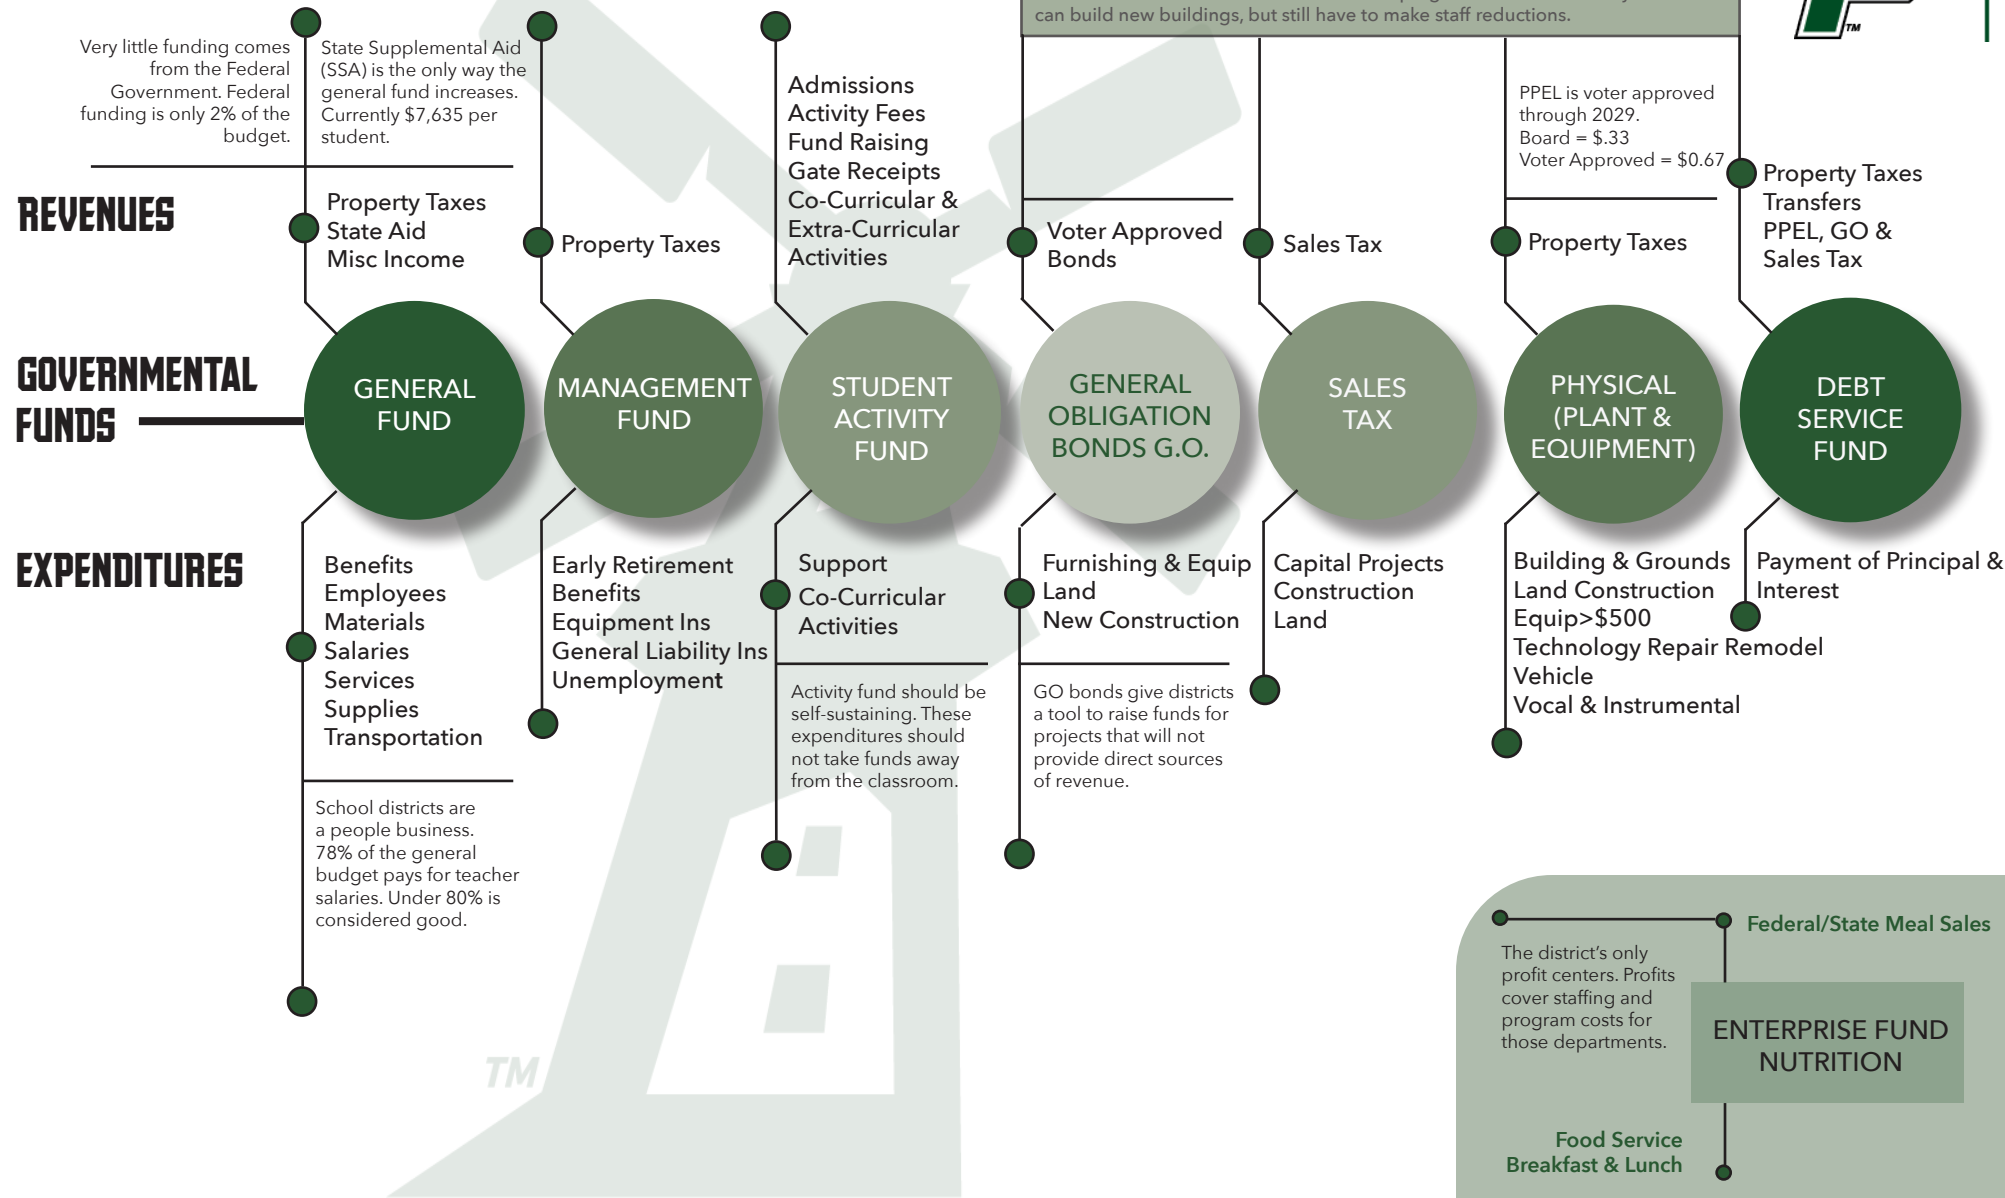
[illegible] can build new buildings, but still have to make staff reductions.

TM

Very little funding comes from the Federal Government. Federal funding is only 2% of the budget.

State Supplemental Aid (SSA) is the only way the general fund increases. Currently $7,635 per student.

Admissions
Activity Fees
Fund Raising
Gate Receipts
Co-Curricular & Extra-Curricular Activities

PPEL is voter approved through 2029.
Board = $.33
Voter Approved = $0.67

REVENUES

Property Taxes
State Aid
Misc Income

Property Taxes

Voter Approved Bonds

Sales Tax

Property Taxes

Property Taxes
Transfers
PPEL, GO & Sales Tax

GOVERNMENTAL FUNDS

GENERAL FUND

MANAGEMENT FUND

STUDENT ACTIVITY FUND

GENERAL OBLIGATION BONDS G.O.

SALES TAX

PHYSICAL (PLANT & EQUIPMENT)

DEBT SERVICE FUND

EXPENDITURES

Benefits
Employees
Materials
Salaries
Services
Supplies
Transportation

Early Retirement
Benefits
Equipment Ins
General Liability Ins
Unemployment

Support
Co-Curricular Activities

Furnishing & Equip
Land
New Construction

Capital Projects
Construction
Land

Building & Grounds
Land Construction
Equip>$500
Technology Repair Remodel
Vehicle
Vocal & Instrumental

Payment of Principal & Interest

School districts are a people business. 78% of the general budget pays for teacher salaries. Under 80% is considered good.

Activity fund should be self-sustaining. These expenditures should not take funds away from the classroom.

GO bonds give districts a tool to raise funds for projects that will not provide direct sources of revenue.

TM

Federal/State Meal Sales

The district's only profit centers. Profits cover staffing and program costs for those departments.

ENTERPRISE FUND NUTRITION

Food Service
Breakfast & Lunch